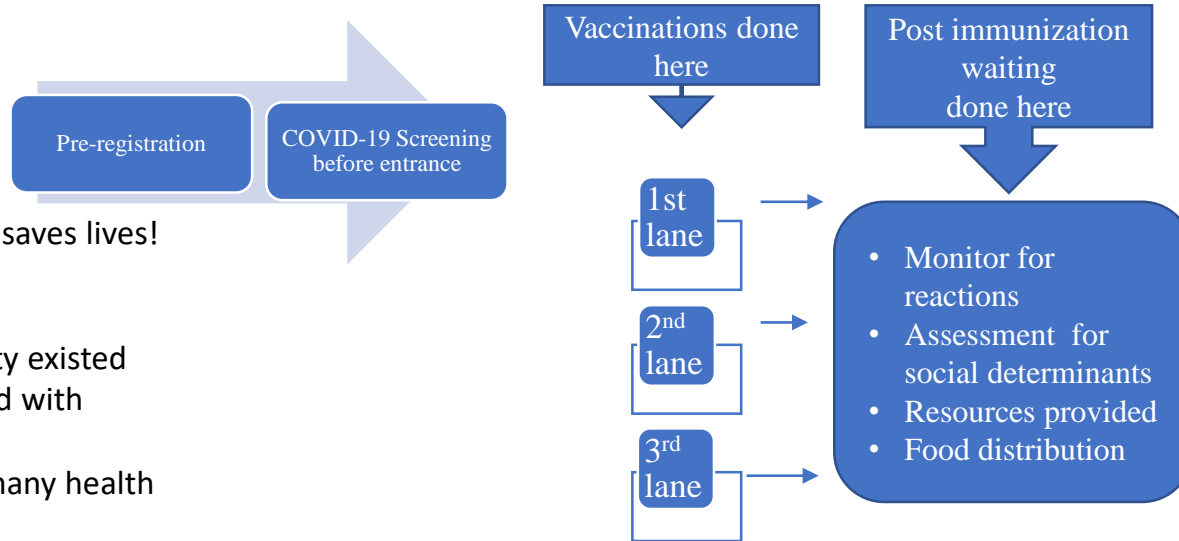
Pre-registration

COVID-19 Screening before entrance

saves lives!

ty existed
d with

many health

Vaccinations done here

Post immunization waiting done here

1st lane

2nd lane

3rd lane

- Monitor for reactions
- Assessment for social determinants
- Resources provided
- Food distribution